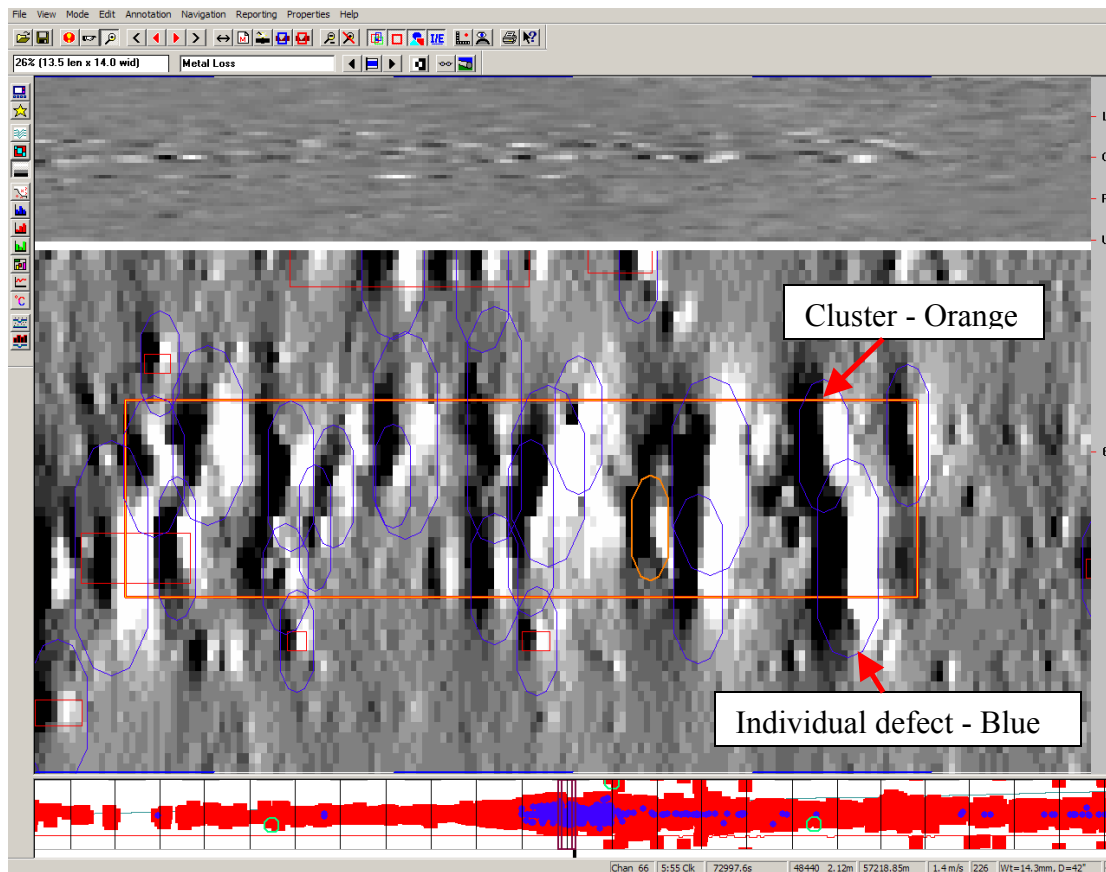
File View Mode Edit Annotation Navigation Reporting Properties Help

26% (13.5 len x 14.0 wid)

Metal Loss

L

C

F

U

E

Cluster - Orange

Individual defect - Blue

Chan 66 | 5:55 Clk | 72997.6s | 48440 | 2.12m | 57218.85m | 1.4 m/s | 226 | Wt=14.3mm, D=42"